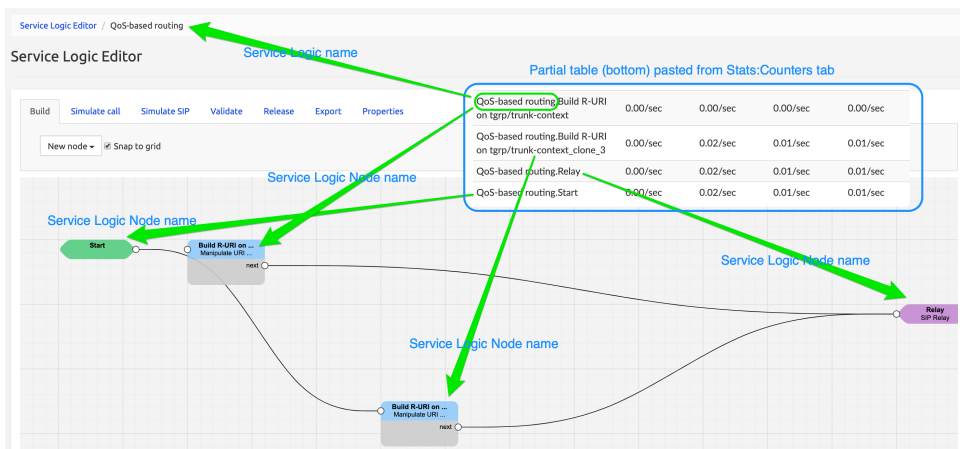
Service Logic Editor / QoS-based routing

Service Logic name

Service Logic Editor

Partial table (bottom) pasted from Stats:Counters tab

Build | Simulate call | Simulate SIP | Validate | Release | Export | Properties

New node ▾ | Snap to grid

| QoS-based routing.Build R-URI on tgrp/trunk-context | 0.00/sec | 0.00/sec | 0.00/sec | 0.00/sec |
|---|---|---|---|---|
| QoS-based routing.Build R-URI on tgrp/trunk-context_clone_3 | 0.00/sec | 0.02/sec | 0.01/sec | 0.01/sec |
| QoS-based routing.Relay | 0.00/sec | 0.02/sec | 0.01/sec | 0.01/sec |
| QoS-based routing.Start | 0.00/sec | 0.02/sec | 0.01/sec | 0.01/sec |

Service Logic Node name

Service Logic Node name

Start

Build R-URI on ...
Manipulate URI ...
next

Service Logic Node name

Relay
SIP Relay

Service Logic Node name

Build R-URI on ...
Manipulate URI ...
next